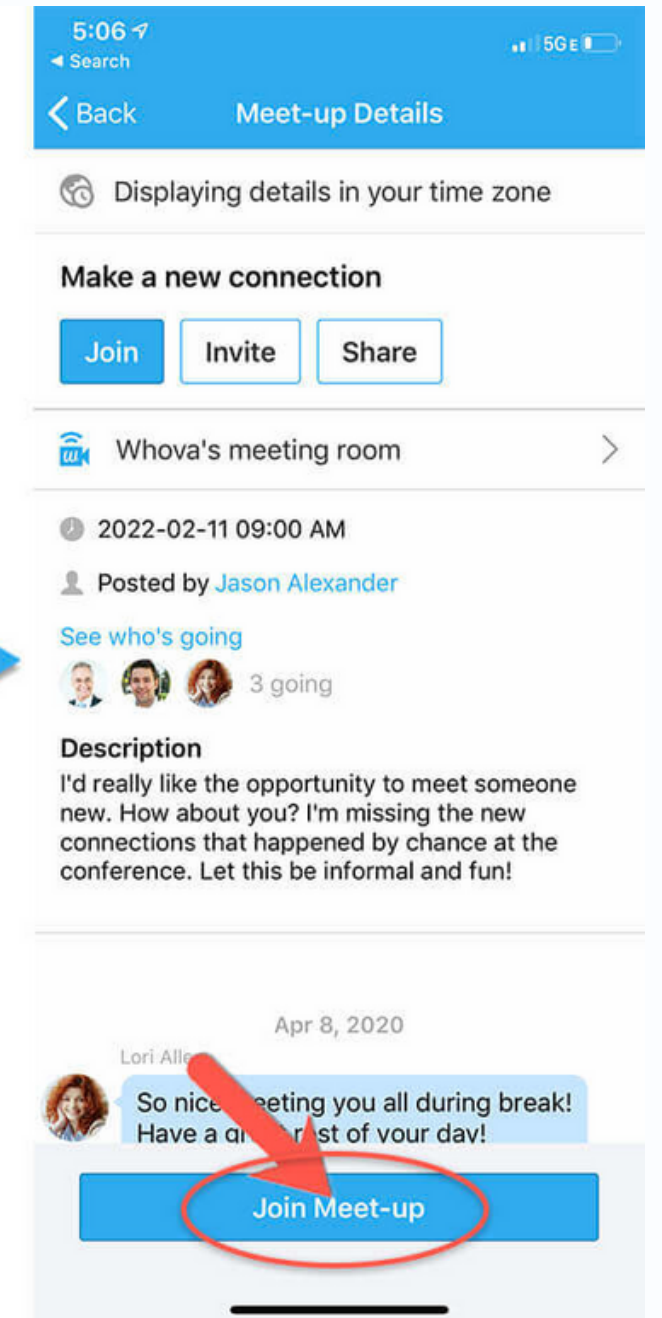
5:06
◂ Search
5G E

< Back
Meet-up Details

Displaying details in your time zone

Make a new connection

Join
Invite
Share

Whova's meeting room

2022-02-11 09:00 AM

Posted by Jason Alexander

See who's going

3 going

Description
I'd really like the opportunity to meet someone new. How about you? I'm missing the new connections that happened by chance at the conference. Let this be informal and fun!

Apr 8, 2020

Lori Alle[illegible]

So nice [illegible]eeting you all during break! Have a g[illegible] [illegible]st of your day!

Join Meet-up